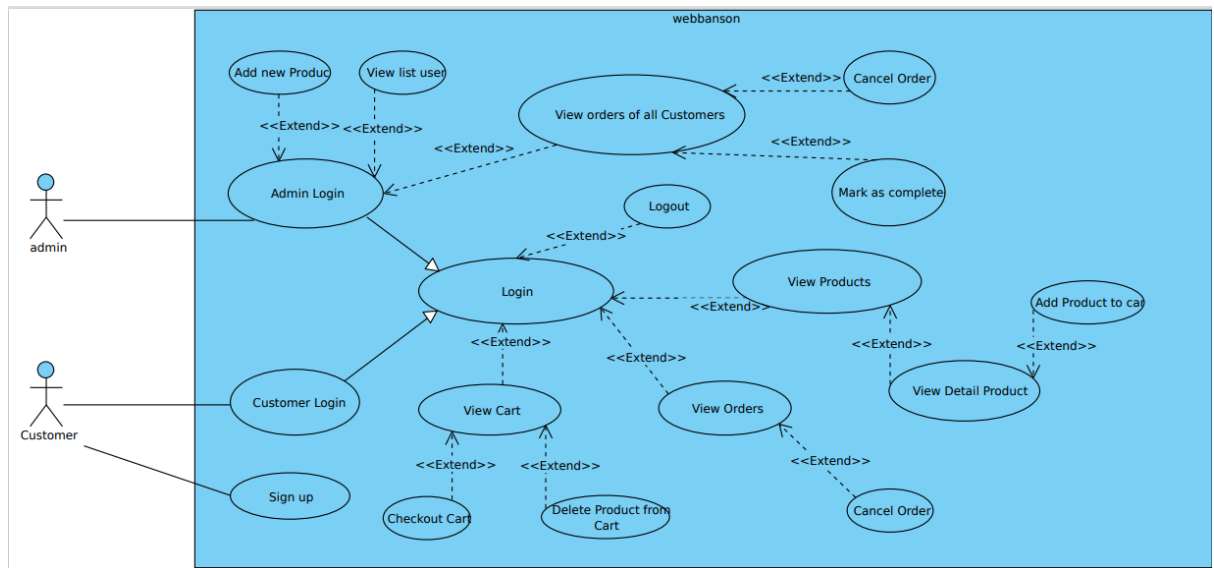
webbanson

Add new Produc

View list user

<<Extend>>

<<Extend>>

View orders of all Customers

<<Extend>>

Cancel Order

<<Extend>>

<<Extend>>

Mark as complete

admin

Admin Login

Logout

<<Extend>>

Login

View Products

<<Extend>>

Add Product to car

<<Extend>>

<<Extend>>

<<Extend>>

<<Extend>>

View Detail Product

Customer

Customer Login

View Cart

View Orders

<<Extend>>

<<Extend>>

<<Extend>>

Sign up

Checkout Cart

Delete Product from Cart

Cancel Order